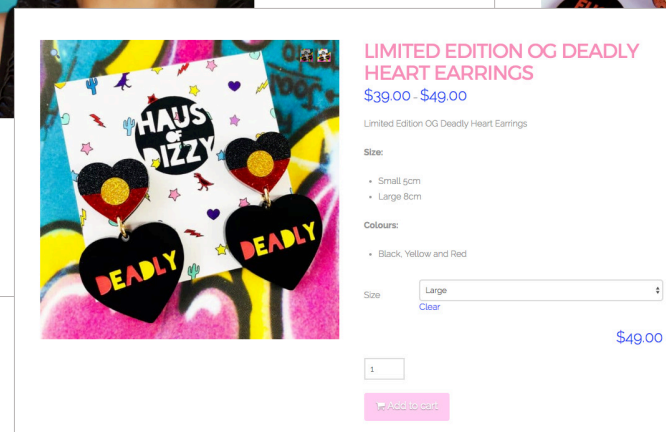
HAUS OF DIZZY

DEADLY

DEADLY

LIMITED EDITION OG DEADLY HEART EARRINGS

$39.00 - $49.00

Limited Edition OG Deadly Heart Earrings

Size:

- Small 5cm
- Large 8cm

Colours:

- Black, Yellow and Red

Size Large

Clear

$49.00

1

Add to cart